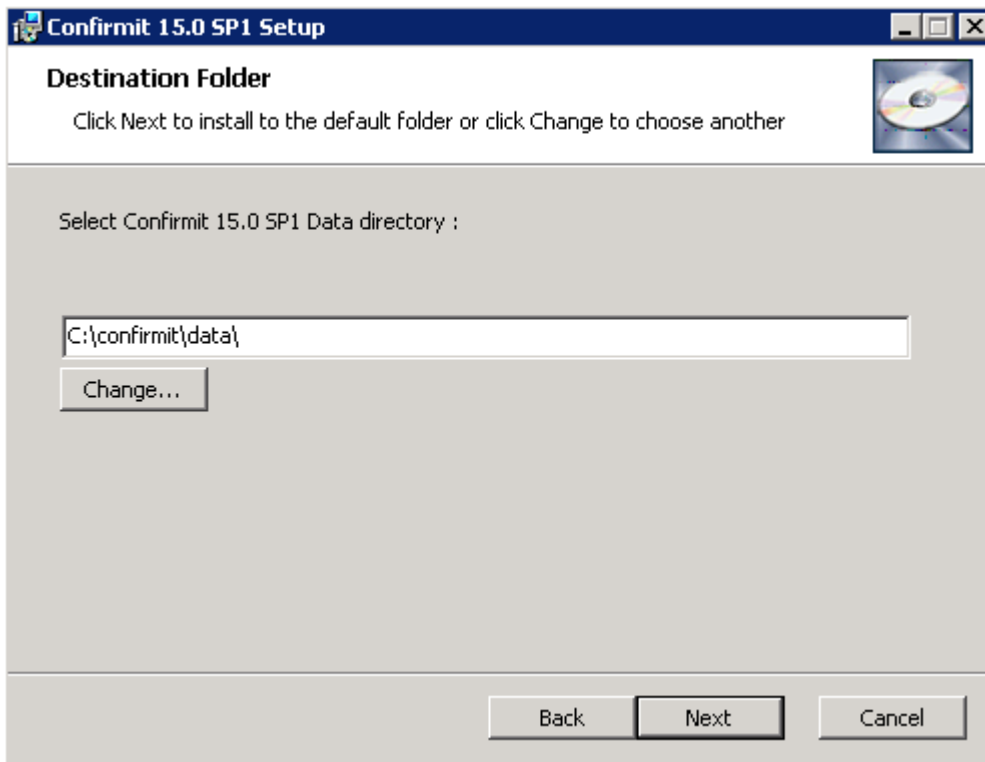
Confirmit 15.0 SP1 Setup

Destination Folder

Click Next to install to the default folder or click Change to choose another

Select Confirmit 15.0 SP1 Data directory :

C:\confirmit\data\

Change...

Back

Next

Cancel